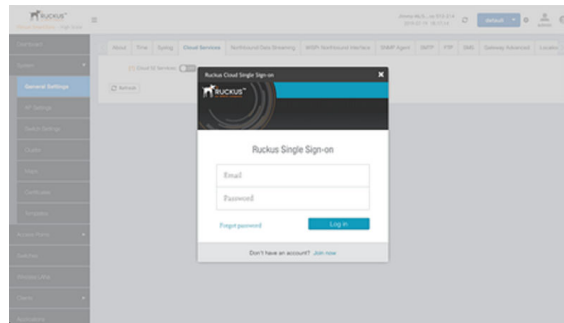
RUCKUS

Dashboard
System
General Settings
IP Settings
Switch Settings
Cluster
Maps
Certificates
Templates
Access Points
Switches
Wireless LANs
Clients
Applications

About | Time | Syslog | Cloud Services | Northbound Data Streaming | WISPr Northbound Interface | SNMP Agent | SMTP | FTP | SMS | Gateway Advanced | Location

Cloud Services
Refresh

Ruckus Cloud Single Sign-on
RUCKUS
Ruckus Single Sign-on
Email
Password
Forgot password
Log in
Don't have an account? Join now

Default